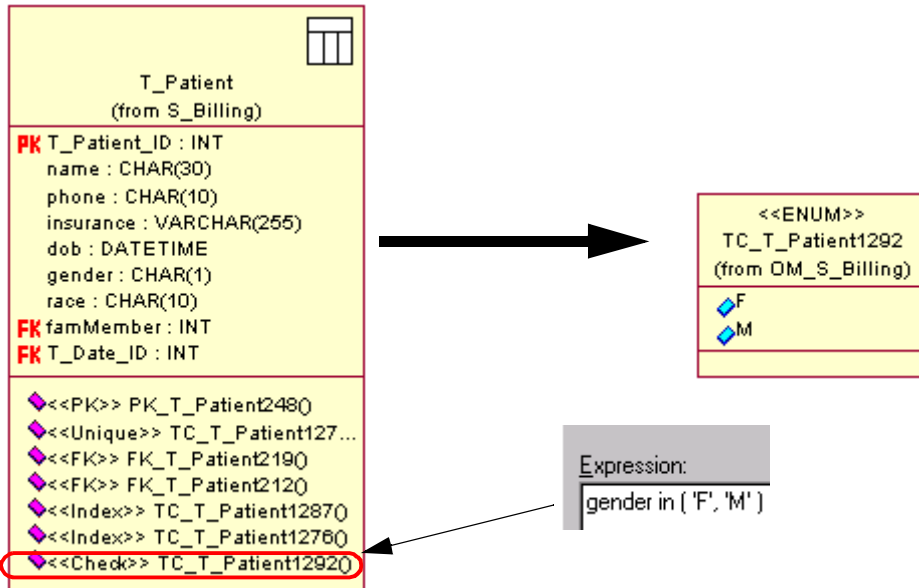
T_Patient
(from S_Billing)

PK T_Patient_ID : INT
name : CHAR(30)
phone : CHAR(10)
insurance : VARCHAR(255)
dob : DATETIME
gender : CHAR(1)
race : CHAR(10)
FK famMember : INT
FK T_Date_ID : INT

<<PK>> PK_T_Patient248()
<<Unique>> TC_T_Patient127...
<<FK>> FK_T_Patient219()
<<FK>> FK_T_Patient212()
<<Index>> TC_T_Patient1287()
<<Index>> TC_T_Patient1276()
<<Check>> TC_T_Patient1292()

<<ENUM>>
TC_T_Patient1292
(from OM_S_Billing)

F
M

Expression:
gender in ( 'F', 'M' )